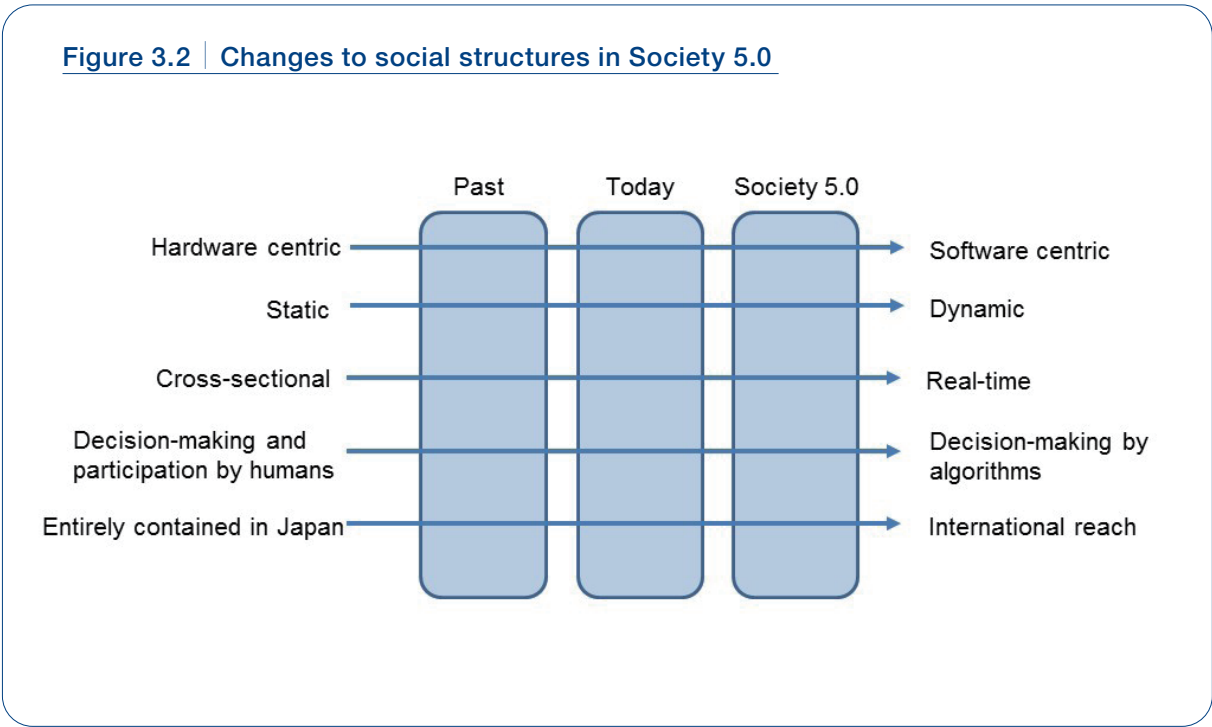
Figure 3.2 | Changes to social structures in Society 5.0

Past

Today

Society 5.0

Hardware centric

Software centric

Static

Dynamic

Cross-sectional

Real-time

Decision-making and participation by humans

Decision-making by algorithms

Entirely contained in Japan

International reach